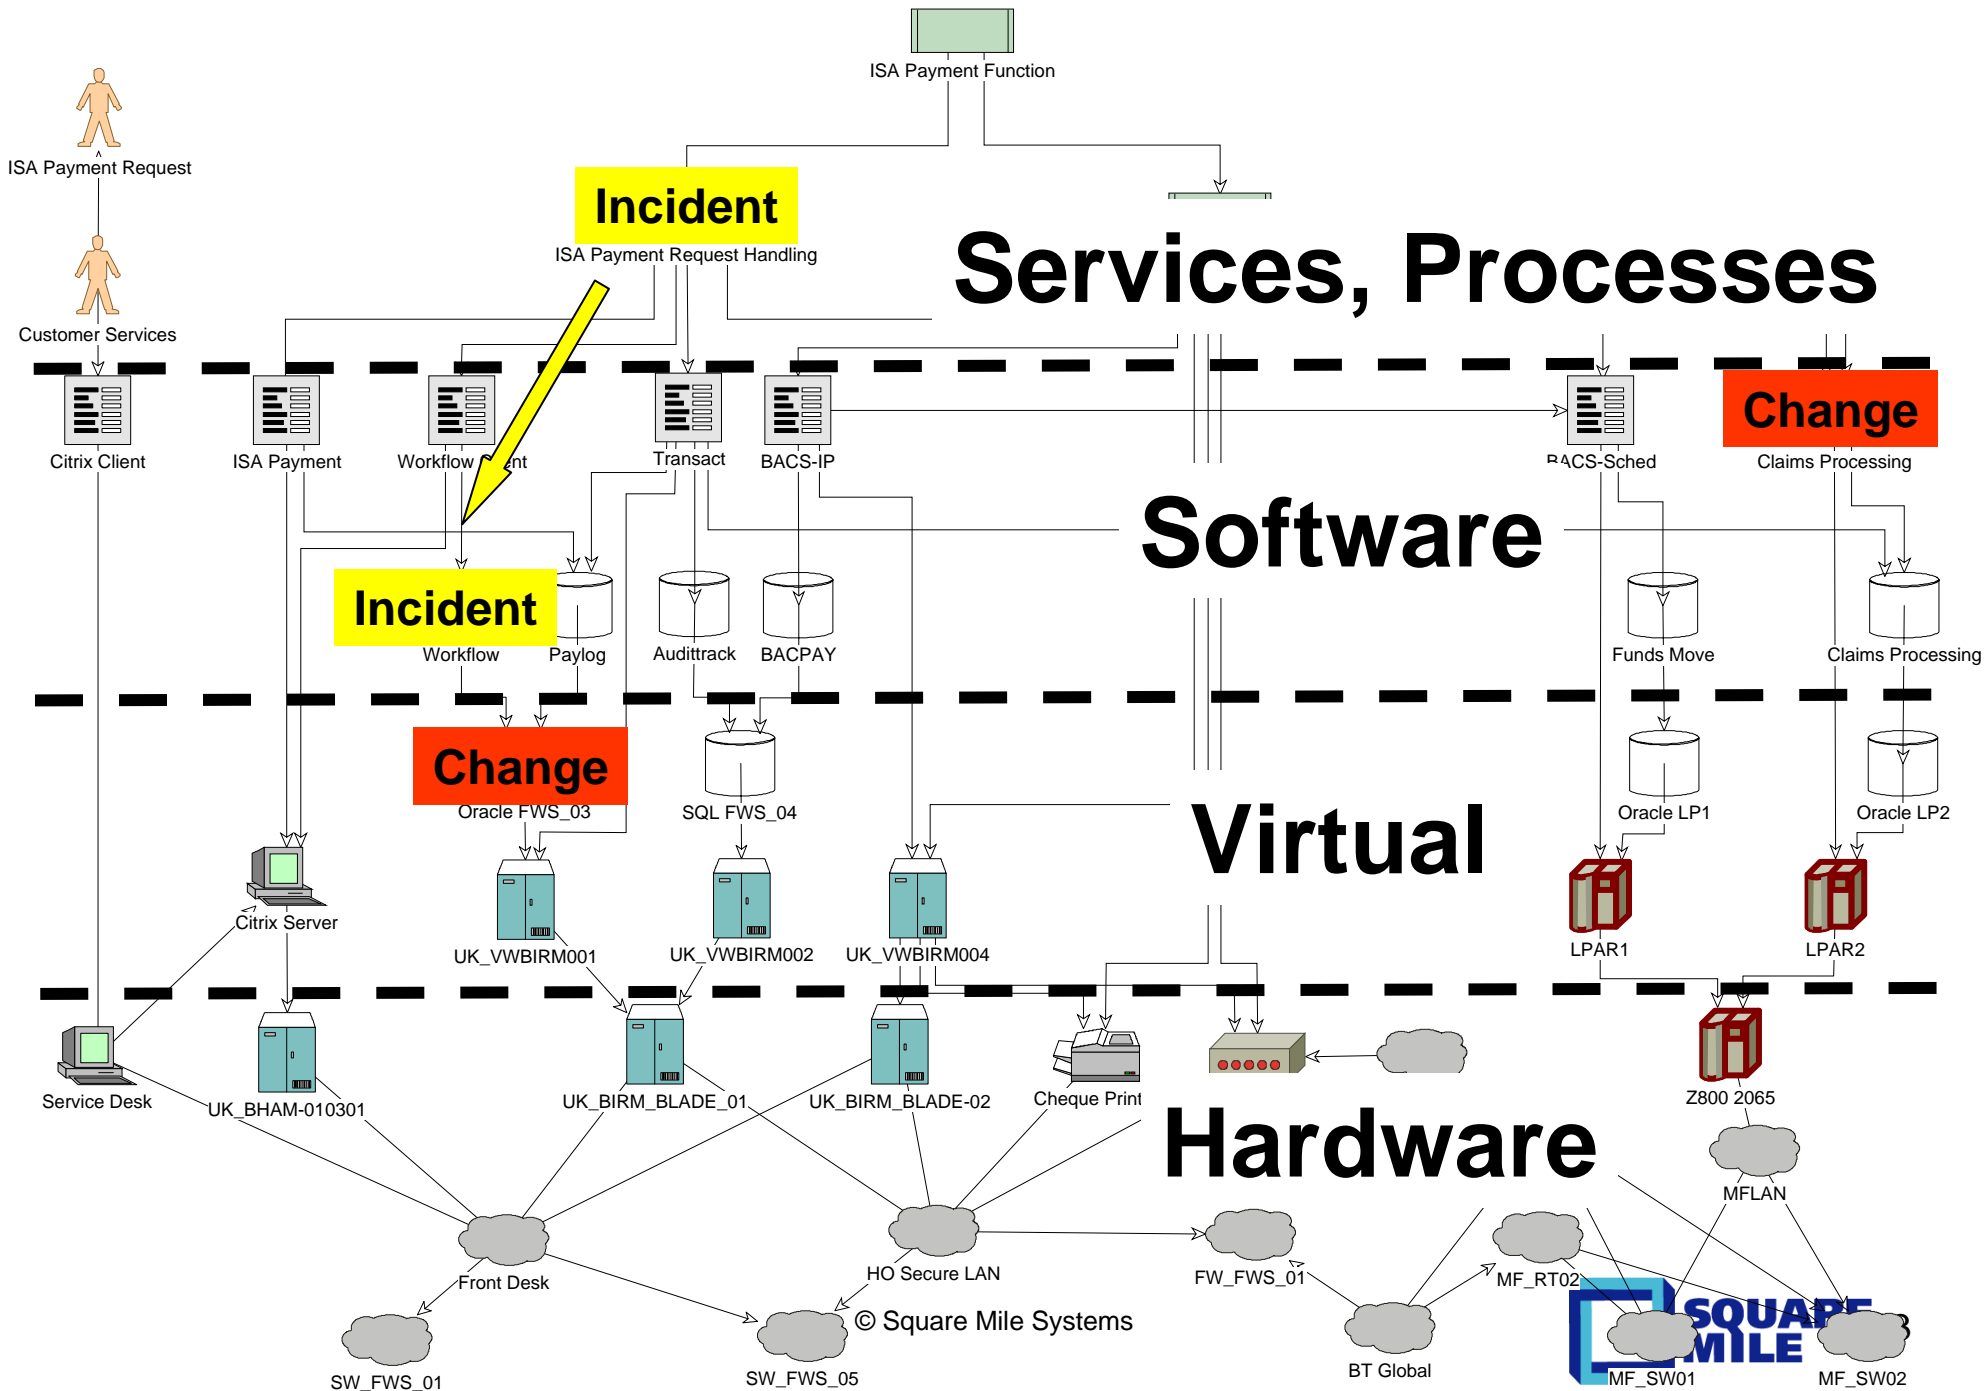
ISA Payment Function

ISA Payment Request

Customer Services

Incident

ISA Payment Request Handling

Services, Processes

Citrix Client

ISA Payment

Workflow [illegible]nt

Transact

BACS-IP

BACS-Sched

Change

Claims Processing

Software

Incident

Workflow

Paylog

Audittrack

BACPAY

Funds Move

Claims Processing

Change

Oracle FWS_03

SQL FWS_04

Virtual

Oracle LP1

Oracle LP2

Citrix Server

UK_VWBIRM001

UK_VWBIRM002

UK_VWBIRM004

LPAR1

LPAR2

Service Desk

UK_BHAM-010301

UK_BIRM_BLADE_01

UK_BIRM_BLADE-02

Cheque Print

Z800 2065

Hardware

MFLAN

Front Desk

HO Secure LAN

FW_FWS_01

MF_RT02

SW_FWS_01

SW_FWS_05

© Square Mile Systems

BT Global

SQUARE MILE

MF_SW01

MF_SW02